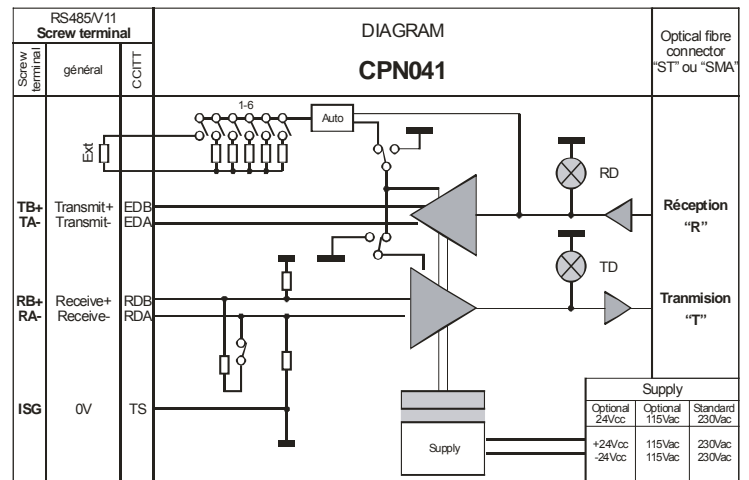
RS485/V11
Screw terminal

Screw terminal | général | CCITT

DIAGRAM
CPN041

Optical fibre connector "ST" ou "SMA"

1-6
Auto
Ext

RD
TD

TB+ TA-
Transmit+ Transmit-
EDB EDA

Réception
"R"

RB+ RA-
Receive+ Receive-
RDB RDA

Tranmision
"T"

ISG
0V
TS

Supply

| Supply | | |
|---|---|---|
| Optional 24Vcc | Optional 115Vac | Standard 230Vac |
| +24Vcc -24Vcc | 115Vac 115Vac | 230Vac 230Vac |